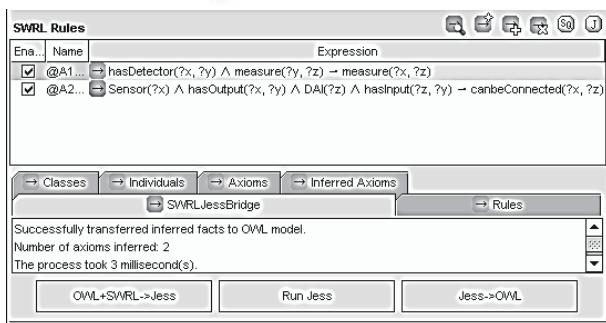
SWRL Rules

| Ena... | Name | Expression |
|---|---|---|
| ☑ | @A1... | hasDetector(?x, ?y) ∧ measure(?y, ?z) → measure(?x, ?z) |
| ☑ | @A2... | Sensor(?x) ∧ hasOutput(?x, ?y) ∧ DAI(?z) ∧ hasInput(?z, ?y) → canbeConnected(?x, ?z) |

Classes
Individuals
Axioms
Inferred Axioms
SWRLJessBridge
Rules

Successfully transferred inferred facts to OWL model.
Number of axioms inferred: 2
The process took 3 millisecond(s).

OWL+SWRL->Jess
Run Jess
Jess->OWL